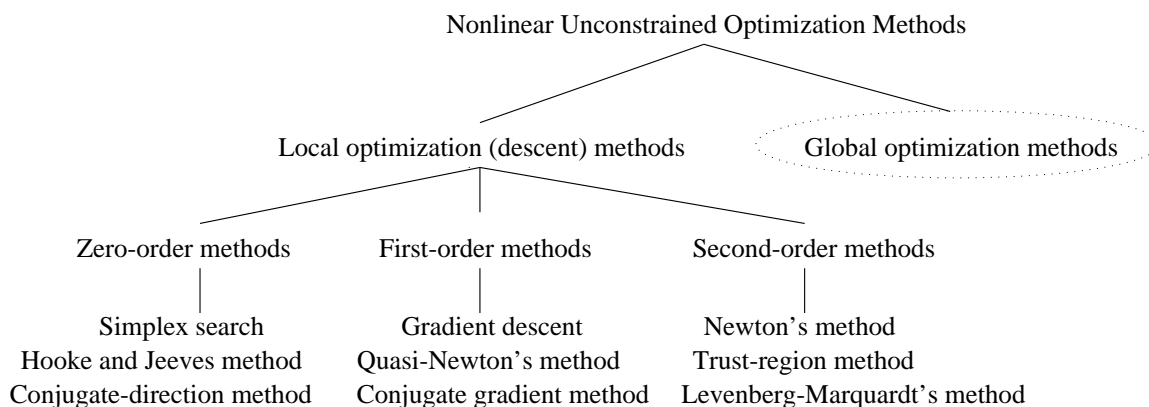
Nonlinear Unconstrained Optimization Methods

Local optimization (descent) methods

Global optimization methods

Zero-order methods

Simplex search
Hooke and Jeeves method
Conjugate-direction method

First-order methods

Gradient descent
Quasi-Newton's method
Conjugate gradient method

Second-order methods

Newton's method
Trust-region method
Levenberg-Marquardt's method